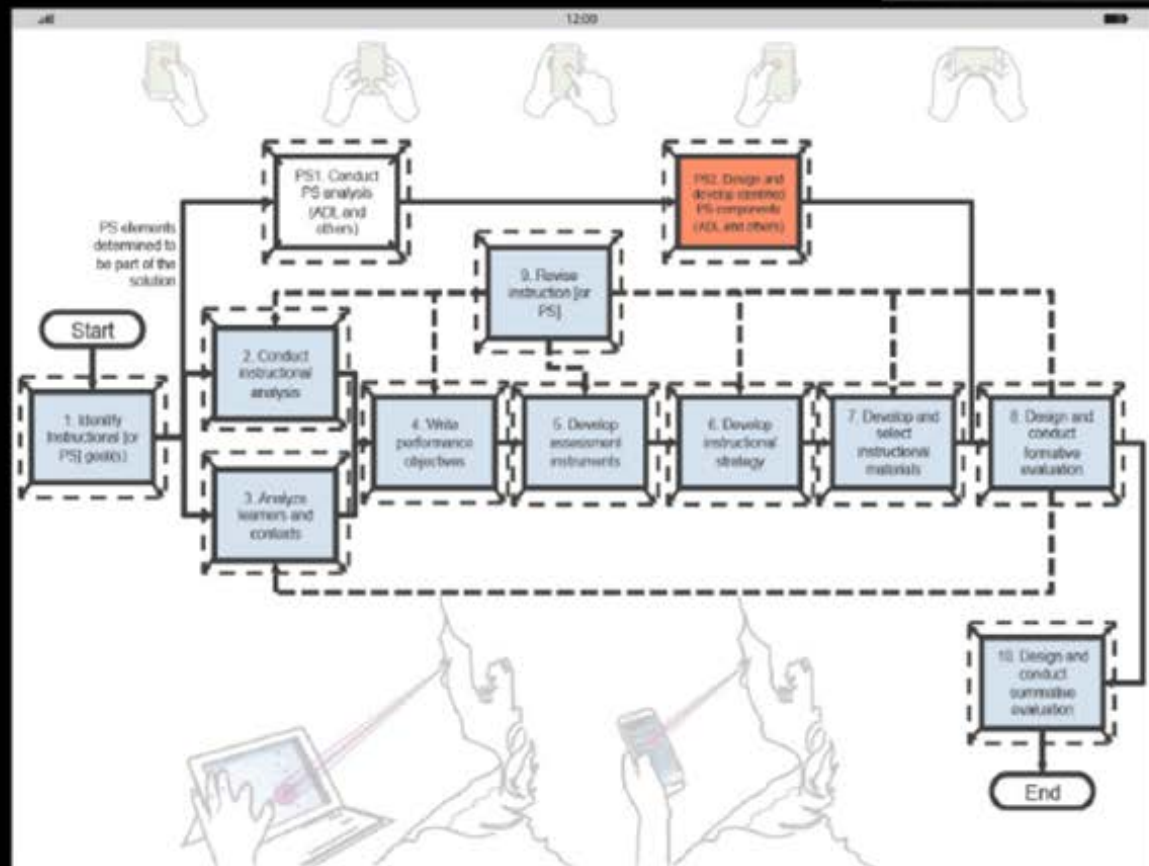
12:00

PS1. Conduct PS analysis (ADL and others)

PS2. Design and develop identified PS components (ADL and others)

PS elements determined to be part of the solution

9. Revise instruction [or PS]

Start

2. Conduct instructional analysis

1. Identify instructional [or PS] goal(s)

3. Analyze learners and contexts

4. Write performance objectives

5. Develop assessment instruments

6. Develop instructional strategy

7. Develop and select instructional materials

8. Design and conduct formative evaluation

10. Design and conduct summative evaluation

End